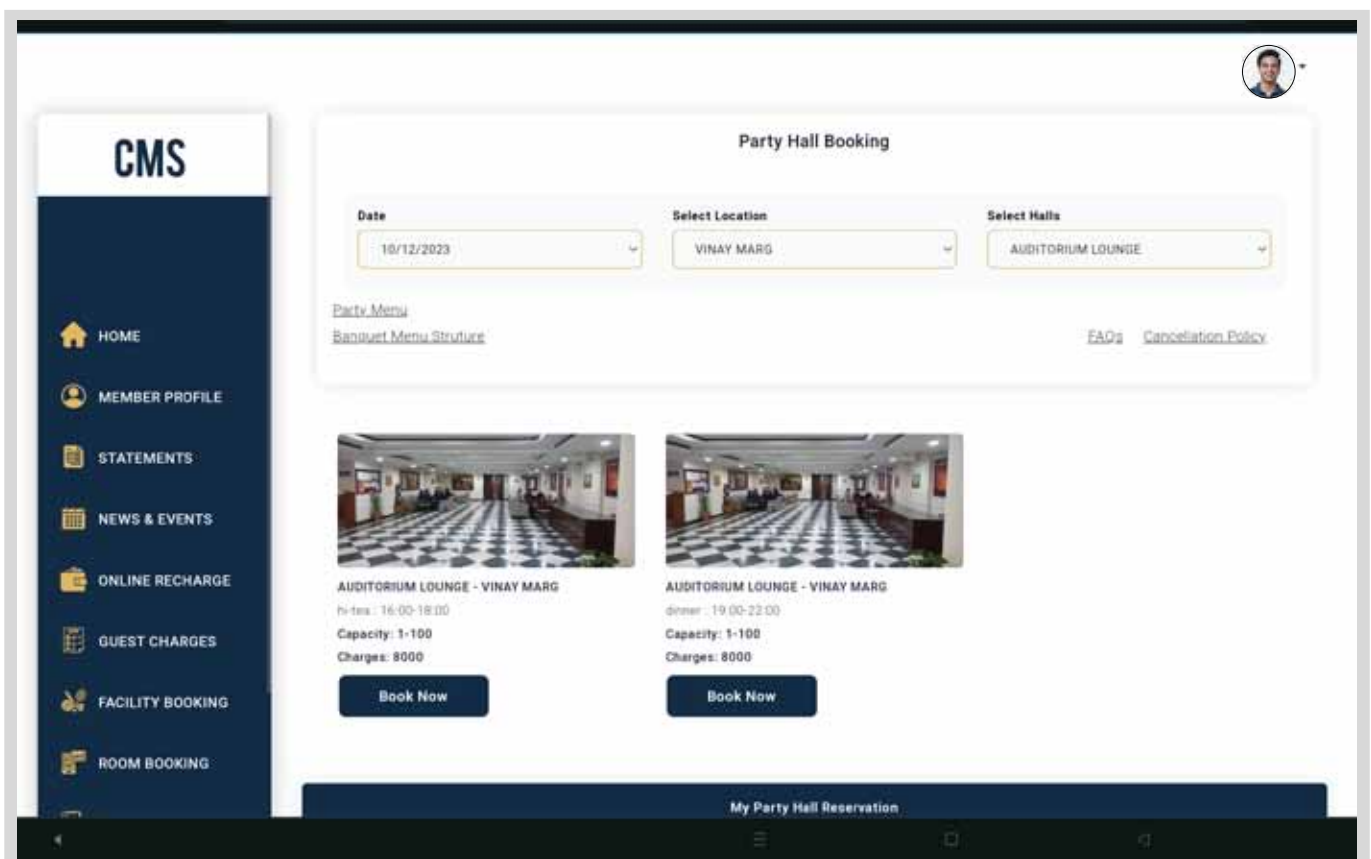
CMS

HOME
MEMBER PROFILE
STATEMENTS
NEWS & EVENTS
ONLINE RECHARGE
GUEST CHARGES
FACILITY BOOKING
ROOM BOOKING

Party Hall Booking

Date
10/12/2023

Select Location
VINAY MARG

Select Halls
AUDITORIUM LOUNGE

Party Menu
Banquet Menu Struture

FAQs Cancellation Policy

AUDITORIUM LOUNGE - VINAY MARG
hi-tea : 16:00-18:00
Capacity: 1-100
Charges: 8000
Book Now

AUDITORIUM LOUNGE - VINAY MARG
dinner : 19:00-22:00
Capacity: 1-100
Charges: 8000
Book Now

My Party Hall Reservation